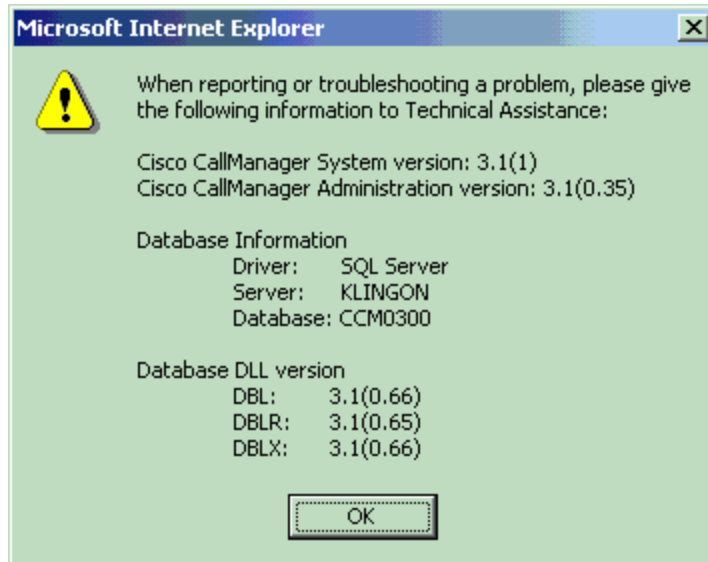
Microsoft Internet Explorer

When reporting or troubleshooting a problem, please give the following information to Technical Assistance:

Cisco CallManager System version: 3.1(1)
Cisco CallManager Administration version: 3.1(0.35)

Database Information
Driver: SQL Server
Server: KLINGON
Database: CCM0300

Database DLL version
DBL: 3.1(0.66)
DBLR: 3.1(0.65)
DBLX: 3.1(0.66)

OK